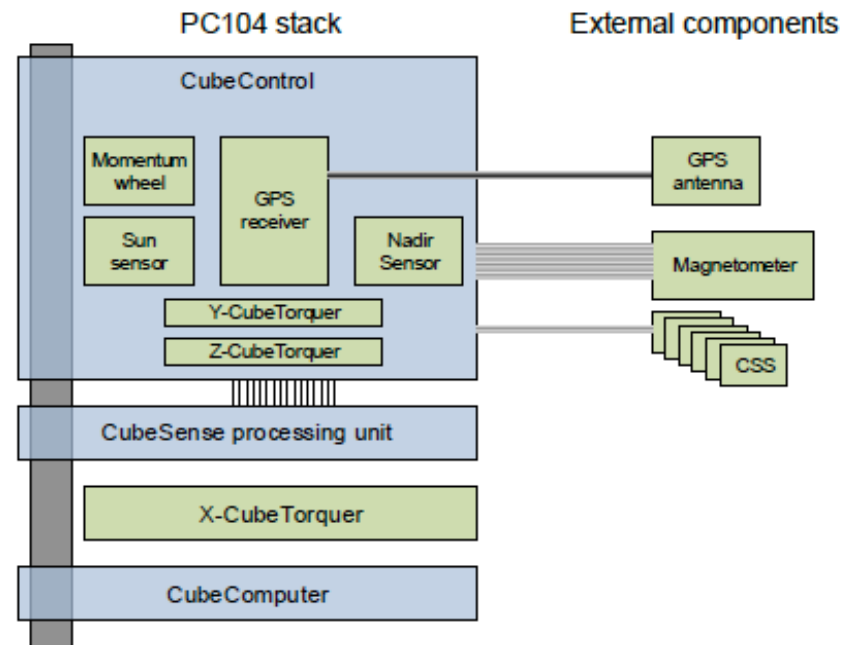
PC104 stack

External components

CubeControl

Momentum wheel

GPS receiver

GPS antenna

Sun sensor

Nadir Sensor

Magnetometer

Y-CubeTorquer

Z-CubeTorquer

CSS

CubeSense processing unit

X-CubeTorquer

CubeComputer